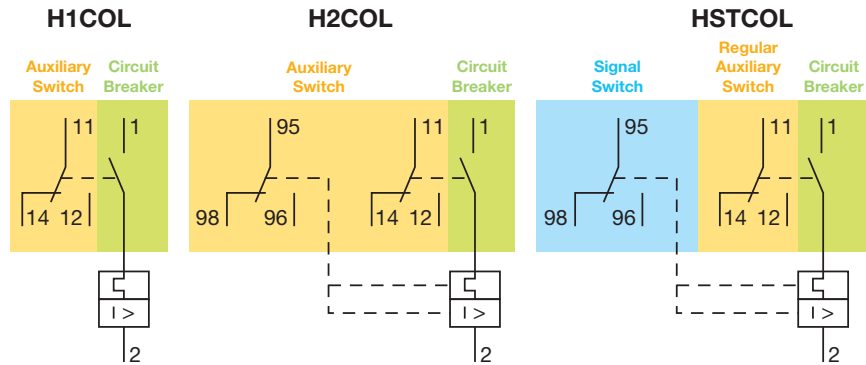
H1COL

Auxiliary Switch

Circuit Breaker

11

1

14 12

I >

2

H2COL

Auxiliary Switch

Circuit Breaker

95

11

1

98 96

14 12

I >

2

HSTCOL

Signal Switch

Regular Auxiliary Switch

Circuit Breaker

95

11

1

98 96

14 12

I >

2